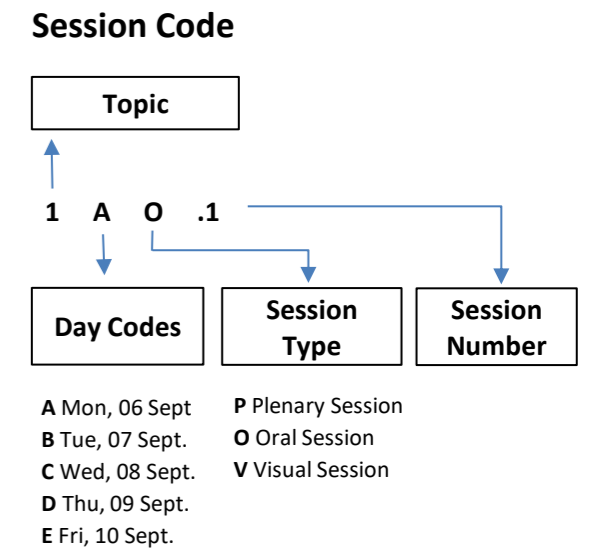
Session Code

Topic

1 A O .1

Day Codes

Session Type

Session Number

A Mon, 06 Sept
B Tue, 07 Sept.
C Wed, 08 Sept.
D Thu, 09 Sept.
E Fri, 10 Sept.

P Plenary Session
O Oral Session
V Visual Session